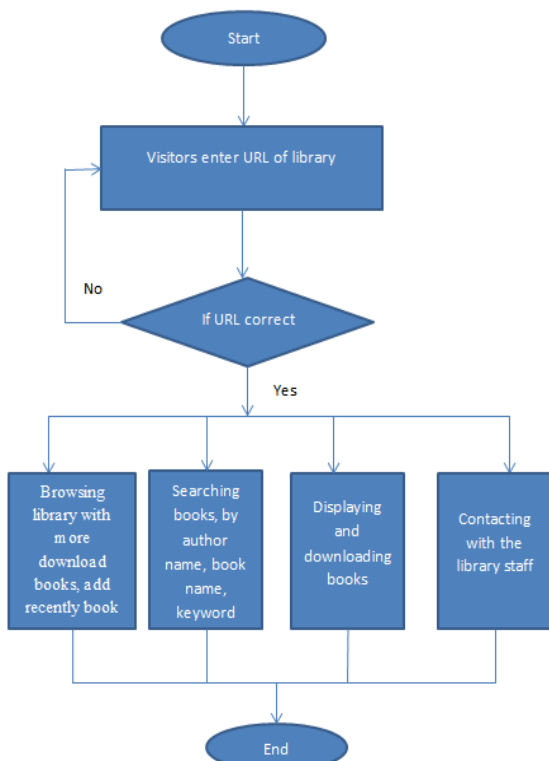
Start

Visitors enter URL of library

No

If URL correct

Yes

Browsing library with more download books, add recently book

Searching books, by author name, book name, keyword

Displaying and downloading books

Contacting with the library staff

End